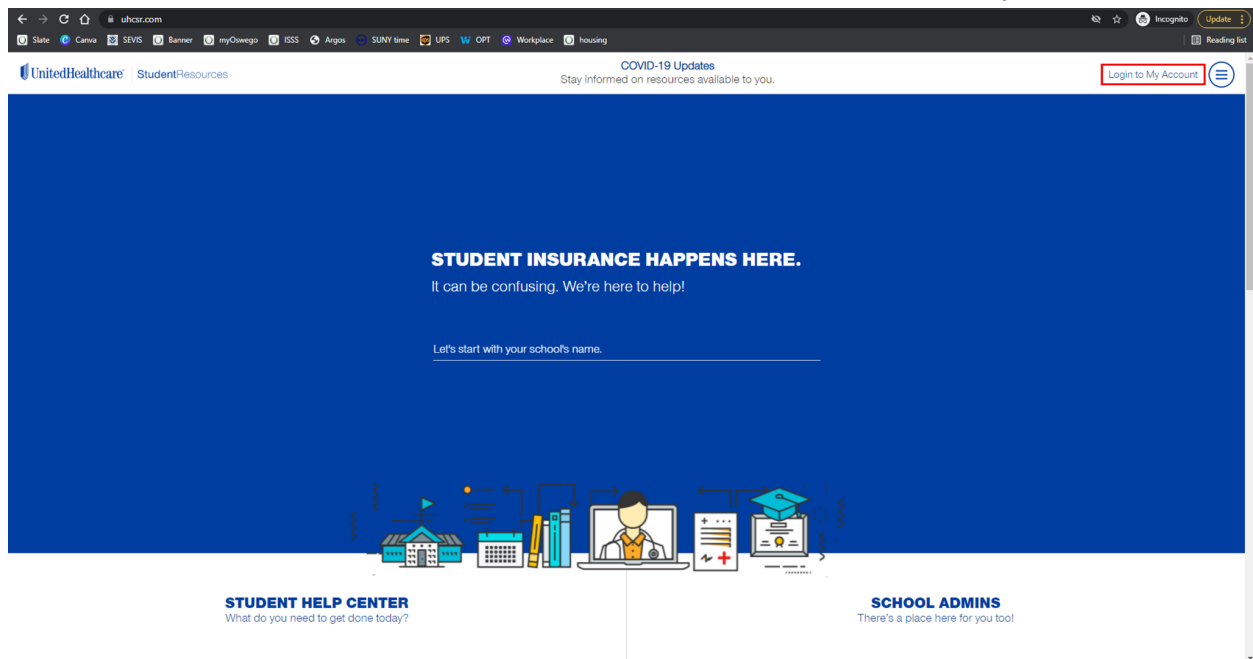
uhcsr.com

Incognito Update

Slate Canva SEVIS Banner myOswego ISSS Argos SUNY time UPS OPT Workplace housing

Reading list

UnitedHealthcare StudentResources

COVID-19 Updates
Stay Informed on resources available to you.

Login to My Account

STUDENT INSURANCE HAPPENS HERE.
It can be confusing. We're here to help!

Let's start with your school's name.

STUDENT HELP CENTER
What do you need to get done today?

SCHOOL ADMINS
There's a place here for you too!